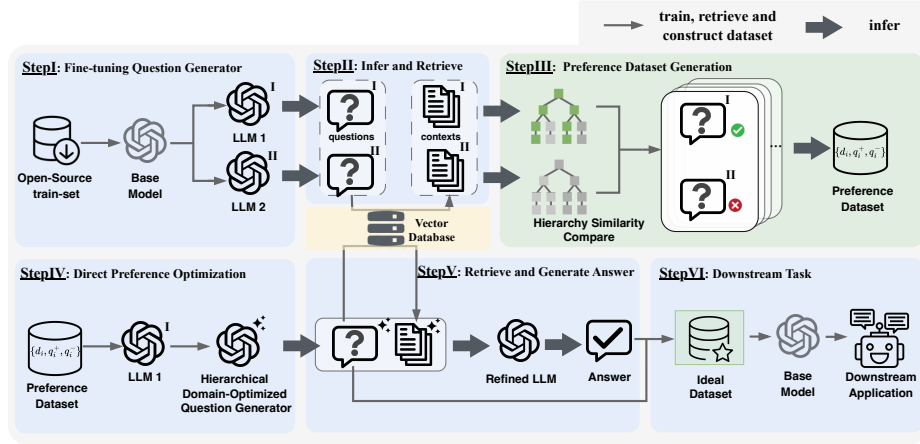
train, retrieve and construct dataset

infer

StepI: Fine-tuning Question Generator

Open-Source train-set

Base Model

I

LLM 1

II

LLM 2

StepII: Infer and Retrieve

I

questions

I

contexts

II

II

Vector Database

StepIII: Preference Dataset Generation

Hierarchy Similarity Compare

I

II

...

$\{d_i, q_i^+, q_i^-\}$

Preference Dataset

StepIV: Direct Preference Optimization

$\{d_i, q_i^+, q_i^-\}$

Preference Dataset

I

LLM 1

Hierarchical Domain-Optimized Question Generator

StepV: Retrieve and Generate Answer

Refined LLM

Answer

StepVI: Downstream Task

Ideal Dataset

Base Model

Downstream Application